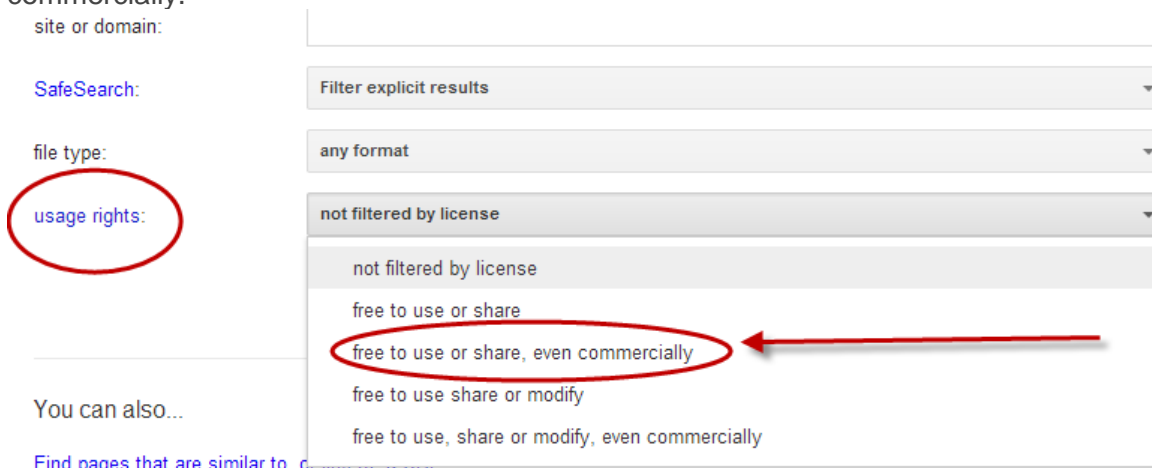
commercially:

site or domain:

SafeSearch:

Filter explicit results

file type:

any format

usage rights:

not filtered by license

not filtered by license

free to use or share

free to use or share, even commercially

free to use share or modify

free to use, share or modify, even commercially

You can also...

Find pages that are similar to, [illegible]